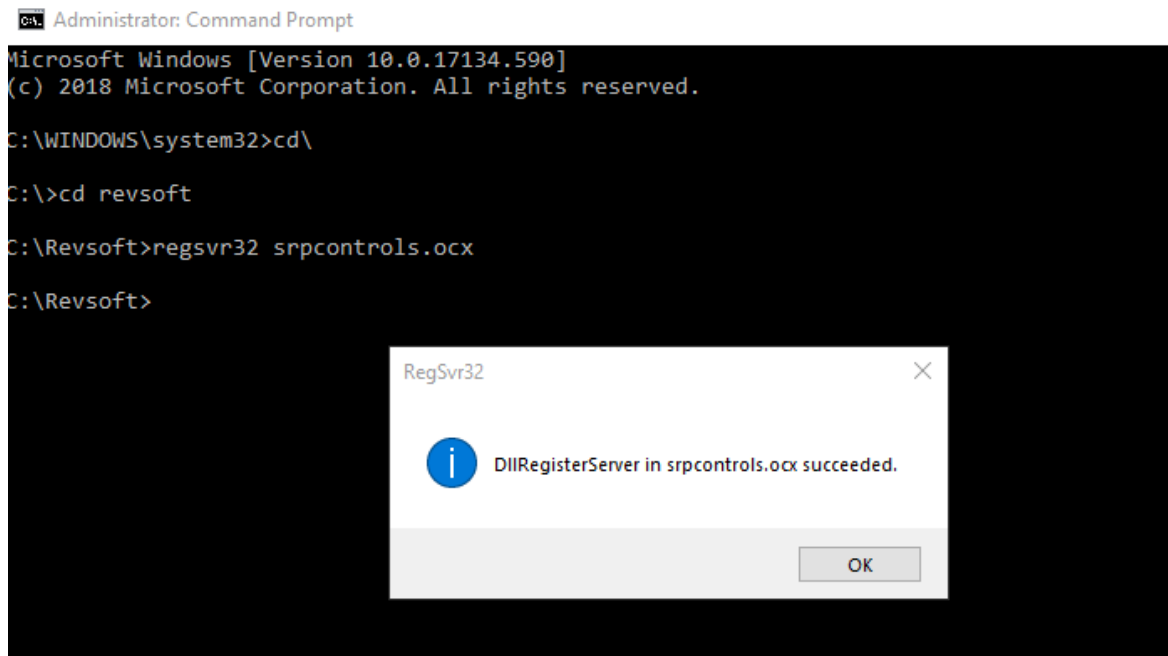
Administrator: Command Prompt

Microsoft Windows [Version 10.0.17134.590]
(c) 2018 Microsoft Corporation. All rights reserved.

C:\WINDOWS\system32>cd\

C:\>cd revsoft

C:\Revsoft>regsvr32 srpcontrols.ocx

C:\Revsoft>

RegSvr32

DllRegisterServer in srpcontrols.ocx succeeded.

OK